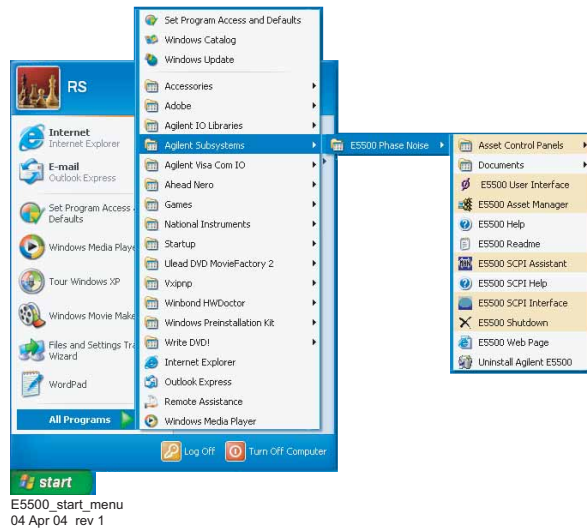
RS

Internet
Internet Explorer

E-mail
Outlook Express

Set Program Access and Defaults

Windows Media Player

Tour Windows XP

Windows Movie Maker

Files and Settings Transfer Wizard

WordPad

All Programs

Set Program Access and Defaults
Windows Catalog
Windows Update
Accessories
Adobe
Agilent IO Libraries
Agilent Subsystems
Agilent Visa Com IO
Ahead Nero
Games
National Instruments
Startup
Ulead DVD MovieFactory 2
Vxipnp
Winbond HWDoctor
Windows Preinstallation Kit
Write DVD!
Internet Explorer
Outlook Express
Remote Assistance
Windows Media Player

E5500 Phase Noise

Asset Control Panels
Documents
E5500 User Interface
E5500 Asset Manager
E5500 Help
E5500 Readme
E5500 SCPI Assistant
E5500 SCPI Help
E5500 SCPI Interface
E5500 Shutdown
E5500 Web Page
Uninstall Agilent E5500

Log Off
Turn Off Computer

start

E5500_start_menu
04 Apr 04 rev 1